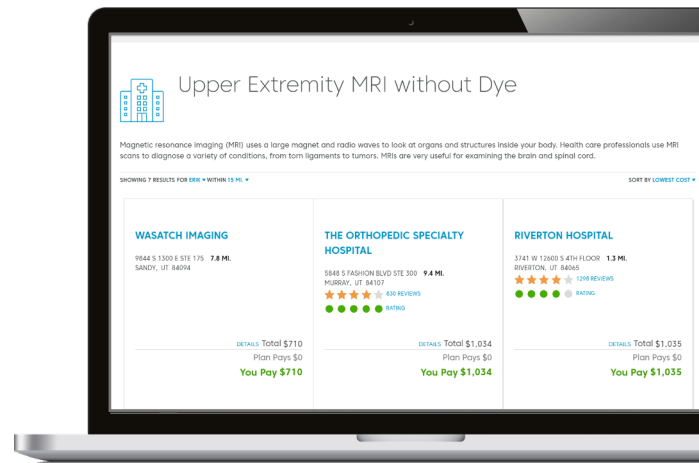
Upper Extremity MRI without Dye

Magnetic resonance imaging (MRI) uses a large magnet and radio waves to look at organs and structures inside your body. Health care professionals use MRI scans to diagnose a variety of conditions, from torn ligaments to tumors. MRIs are very useful for examining the brain and spinal cord.

SHOWING 7 RESULTS FOR ERIK ▾ WITHIN 15 MI. ▾

SORT BY LOWEST COST ▾

WASATCH IMAGING
9844 S 1300 E STE 175 7.8 MI.
SANDY, UT 84094

DETAILS Total $710
Plan Pays $0
You Pay $710

THE ORTHOPEDIC SPECIALTY HOSPITAL
5848 S FASHION BLVD STE 300 9.4 MI.
MURRAY, UT 84107
830 REVIEWS
RATING

DETAILS Total $1,034
Plan Pays $0
You Pay $1,034

RIVERTON HOSPITAL
3741 W 12600 S 4TH FLOOR 1.3 MI.
RIVERTON, UT 84065
1298 REVIEWS
RATING

DETAILS Total $1,035
Plan Pays $0
You Pay $1,035